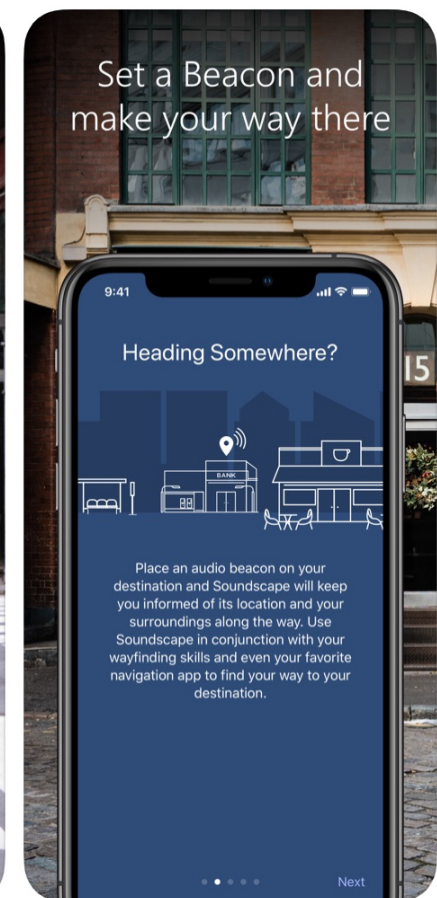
Set a Beacon and make your way there

15

9:41

Heading Somewhere?

BANK

Place an audio beacon on your destination and Soundscape will keep you informed of its location and your surroundings along the way. Use Soundscape in conjunction with your wayfinding skills and even your favorite navigation app to find your way to your destination.

Next